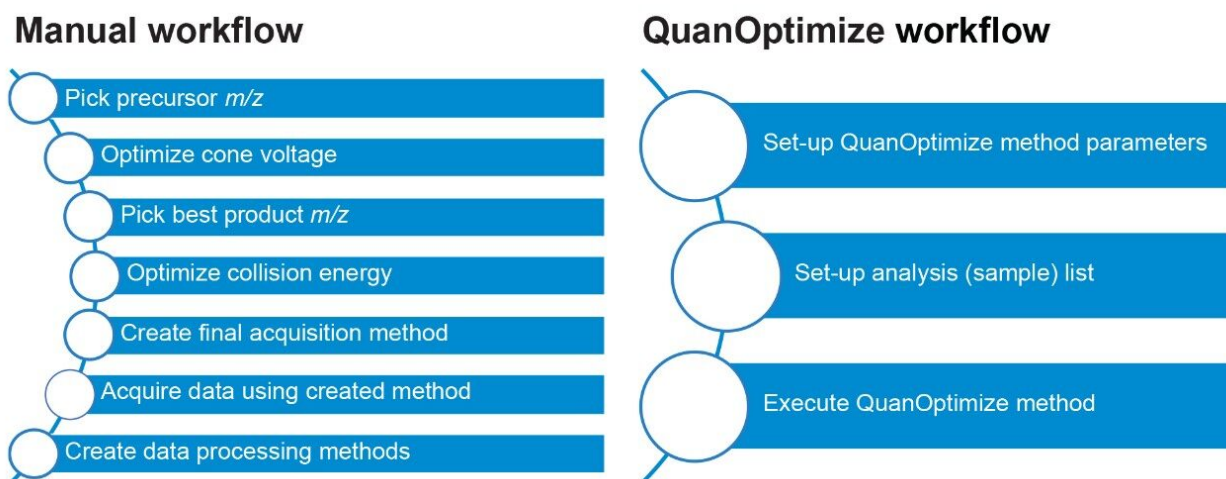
Manual workflow

Pick precursor *m/z*

Optimize cone voltage

Pick best product *m/z*

Optimize collision energy

Create final acquisition method

Acquire data using created method

Create data processing methods

QuanOptimize workflow

Set-up QuanOptimize method parameters

Set-up analysis (sample) list

Execute QuanOptimize method